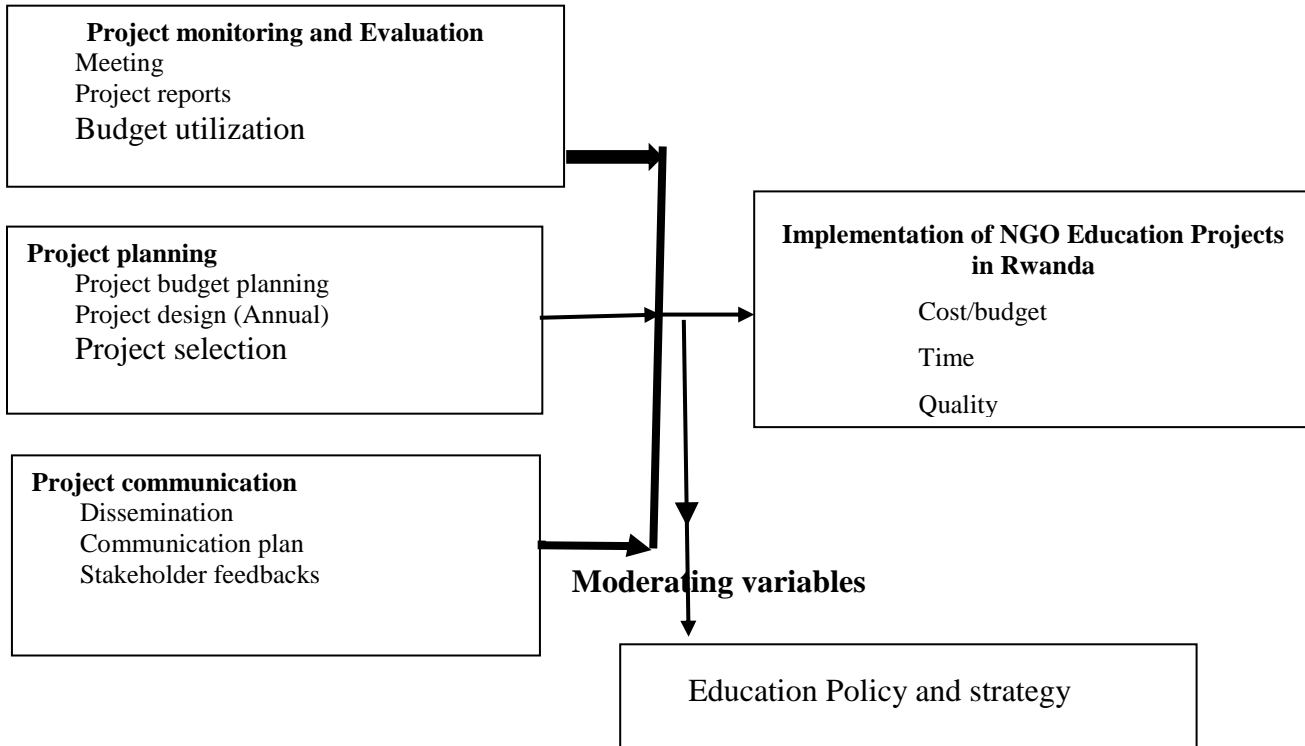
**Project monitoring and Evaluation**
Meeting
Project reports
Budget utilization

**Project planning**
Project budget planning
Project design (Annual)
Project selection

**Project communication**
Dissemination
Communication plan
Stakeholder feedbacks

**Implementation of NGO Education Projects in Rwanda**
Cost/budget
Time
Quality

**Moderating variables**

Education Policy and strategy